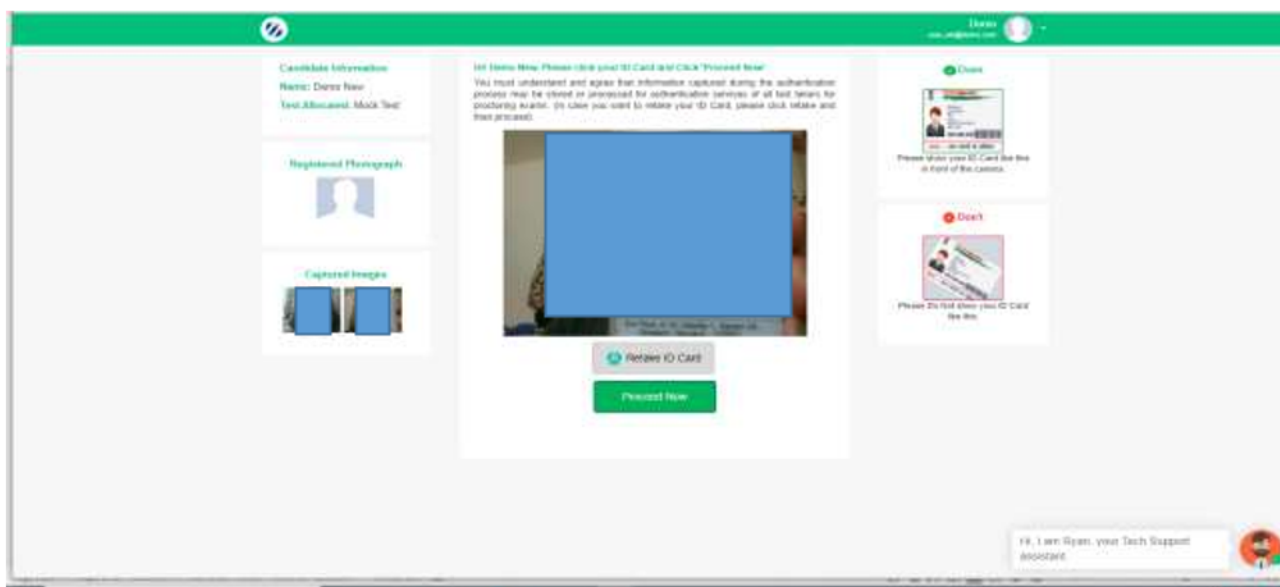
Demo
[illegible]

Candidate Information
Name: Demo New
Test Allocated: Mock Test

Registered Photograph

Captured Images

Hi Demo New Please click your ID Card and Click 'Proceed Now'

You must understand and agree that information captured during the authentication process may be stored or processed for authentication services of all test takers for proctoring exams. (In case you want to retake your ID Card, please click retake and then proceed)

Retake ID Card

Proceed Now

Does

Please show your ID Card like this in front of the camera.

Don't

Please Do Not show your ID Card like this.

Hi, I am Ryan, your Tech Support assistant.